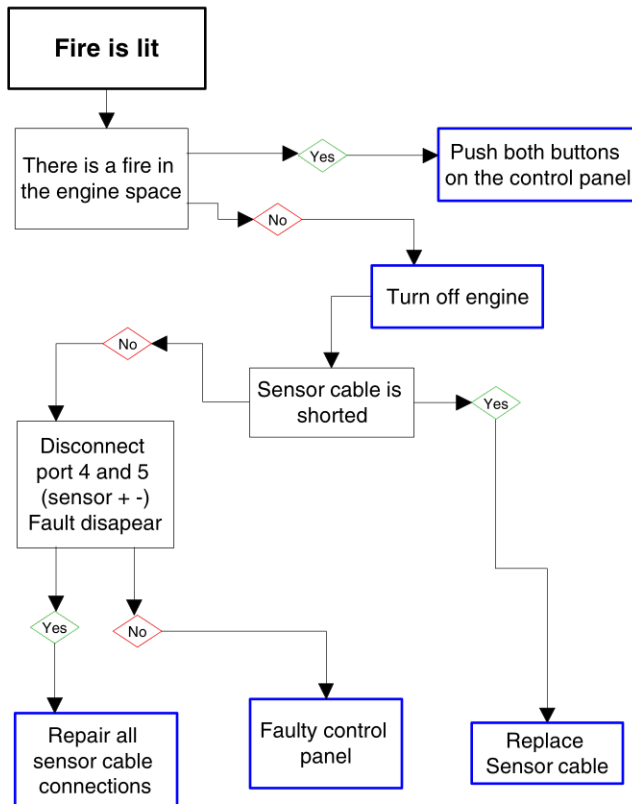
Fire is lit

There is a fire in the engine space

Yes

Push both buttons on the control panel

No

Turn off engine

No

Sensor cable is shorted

Yes

Disconnect port 4 and 5 (sensor + -) Fault disapear

Yes

No

Repair all sensor cable connections

Faulty control panel

Replace Sensor cable